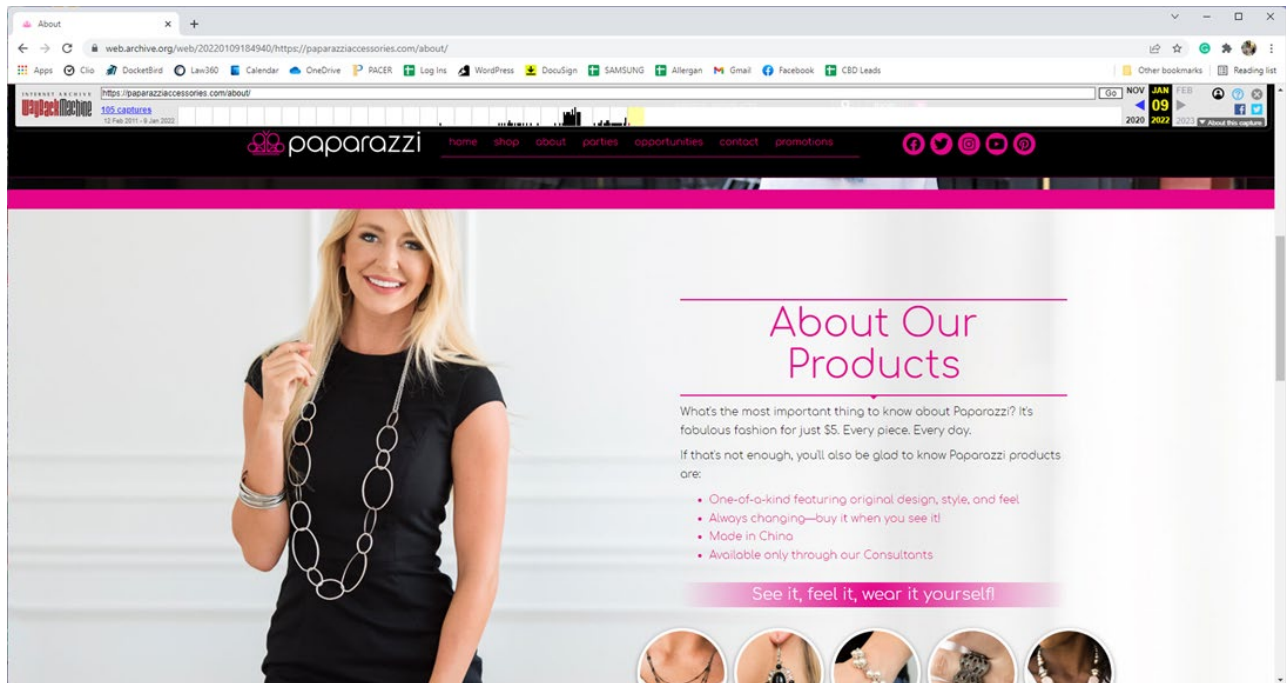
About

web.archive.org/web/20220109184940/https://paparazziaccessories.com/about/

Apps Clio DocketBird Law360 Calendar OneDrive PACER Log Ins WordPress DocuSign SAMSUNG Allergan Gmail Facebook CBD Leads

Other bookmarks Reading list

INTERNET ARCHIVE WayBackMachine

https://paparazziaccessories.com/about/

Go

105 captures

12 Feb 2011 - 9 Jan 2022

NOV JAN FEB

09

2020 2022 2023

About this capture

paparazzi

home shop about parties opportunities contact promotions

About Our Products

What's the most important thing to know about Paparazzi? It's fabulous fashion for just $5. Every piece. Every day.

If that's not enough, you'll also be glad to know Paparazzi products are:

- One-of-a-kind featuring original design, style, and feel
- Always changing—buy it when you see it!
- Made in China
- Available only through our Consultants

See it, feel it, wear it yourself!